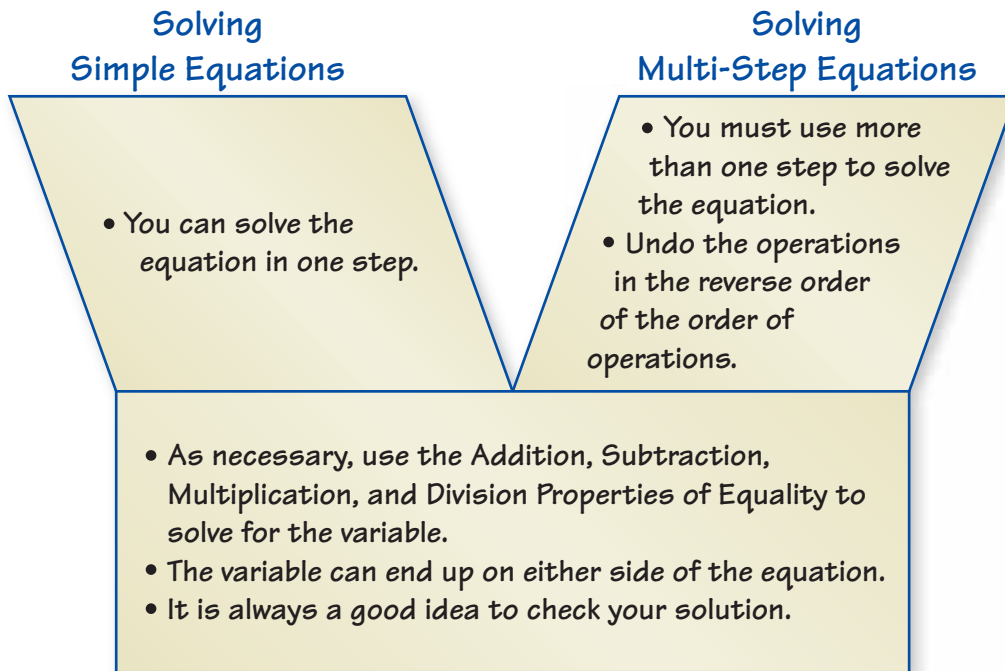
Solving
Simple Equations

• You can solve the equation in one step.

Solving
Multi-Step Equations

• You must use more than one step to solve the equation.
• Undo the operations in the reverse order of the order of operations.

• As necessary, use the Addition, Subtraction, Multiplication, and Division Properties of Equality to solve for the variable.
• The variable can end up on either side of the equation.
• It is always a good idea to check your solution.